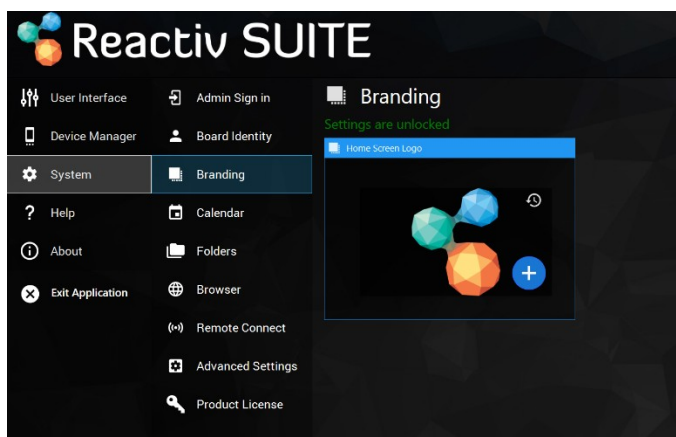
Reactiv SUITE

User Interface
Device Manager
System
Help
About
Exit Application

Admin Sign in
Board Identity
Branding
Calendar
Folders
Browser
Remote Connect
Advanced Settings
Product License

Branding
Settings are unlocked
Home Screen Logo